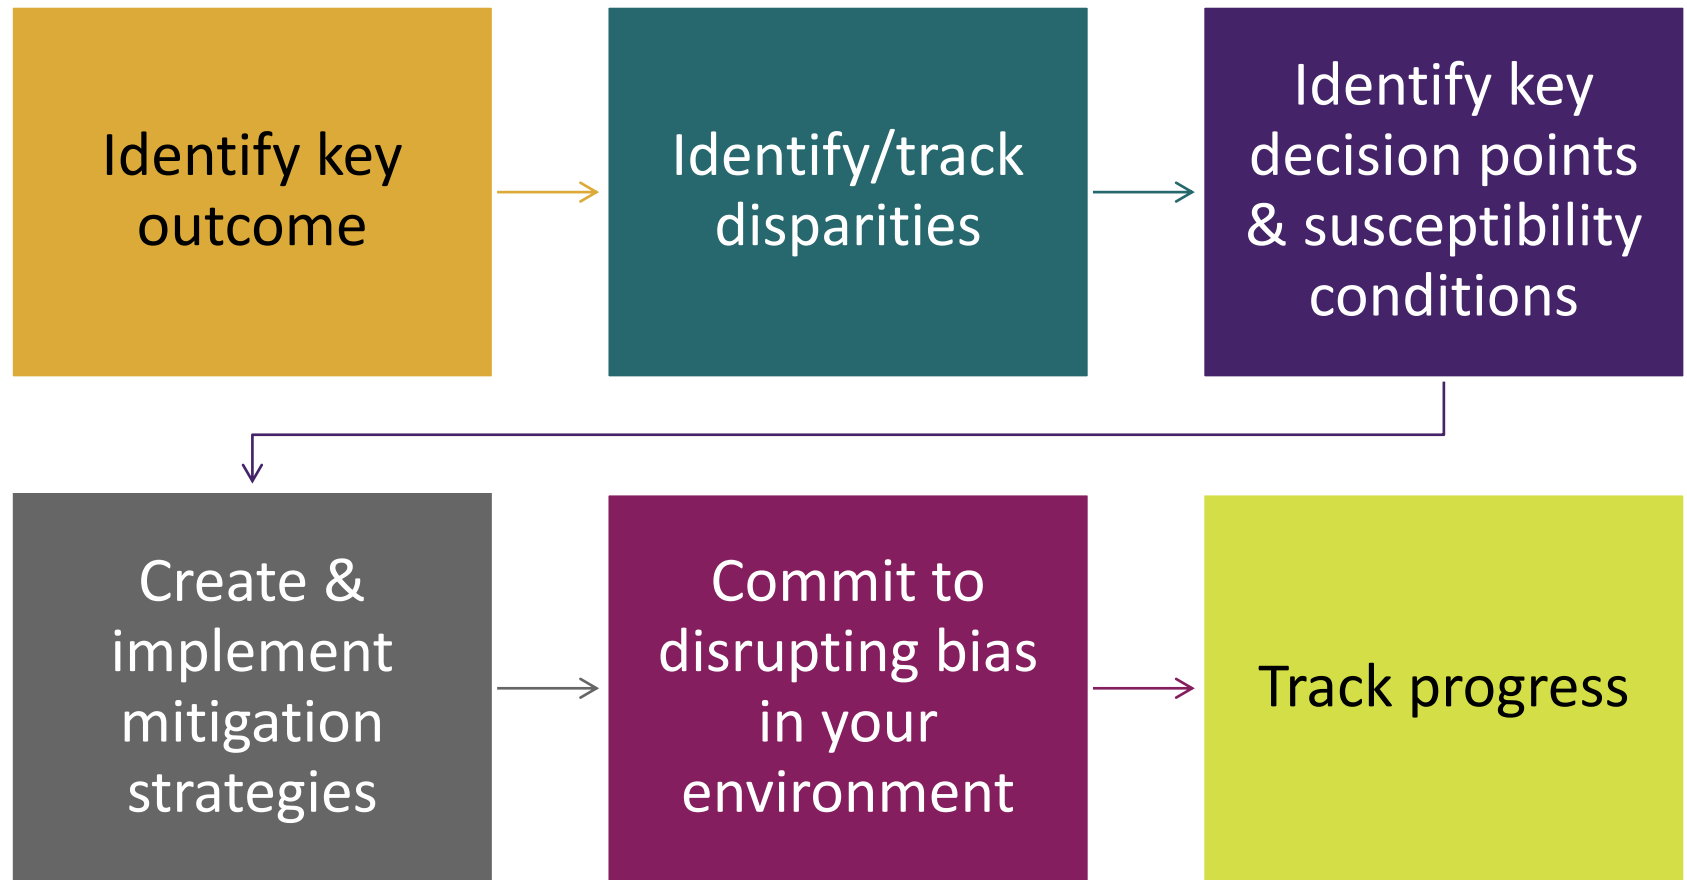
Identify key outcome

Identify/track disparities

Identify key decision points & susceptibility conditions

Create & implement mitigation strategies

Commit to disrupting bias in your environment

Track progress